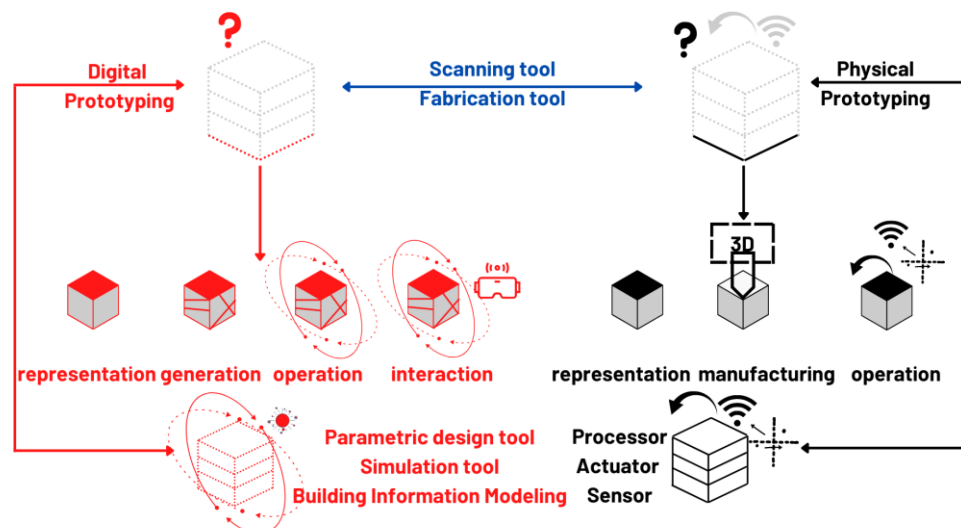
?

Digital Prototyping

Scanning tool
Fabrication tool

?

Physical Prototyping

3D

representation generation operation interaction

representation manufacturing operation

Parametric design tool
Simulation tool
Building Information Modeling

Processor
Actuator
Sensor